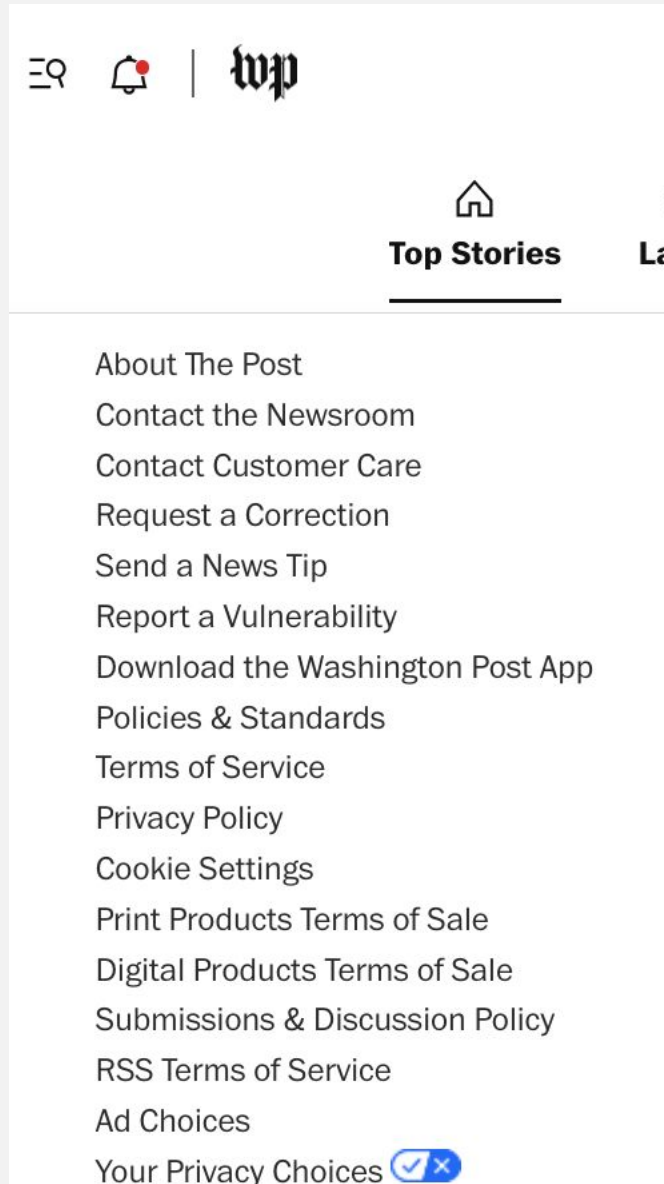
wp

Top Stories

La

About The Post
Contact the Newsroom
Contact Customer Care
Request a Correction
Send a News Tip
Report a Vulnerability
Download the Washington Post App
Policies & Standards
Terms of Service
Privacy Policy
Cookie Settings
Print Products Terms of Sale
Digital Products Terms of Sale
Submissions & Discussion Policy
RSS Terms of Service
Ad Choices
Your Privacy Choices